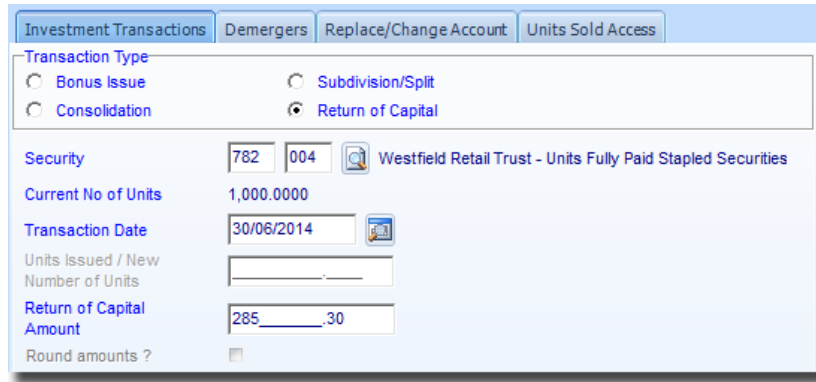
Investment Transactions | Demergers | Replace/Change Account | Units Sold Access

Transaction Type

Bonus Issue

Subdivision/Split

Consolidation

Return of Capital

Security 782 004 Westfield Retail Trust - Units Fully Paid Stapled Securities

Current No of Units 1,000.0000

Transaction Date 30/06/2014

Units Issued / New Number of Units ________.____

Return of Capital Amount 285______.30

Round amounts ?